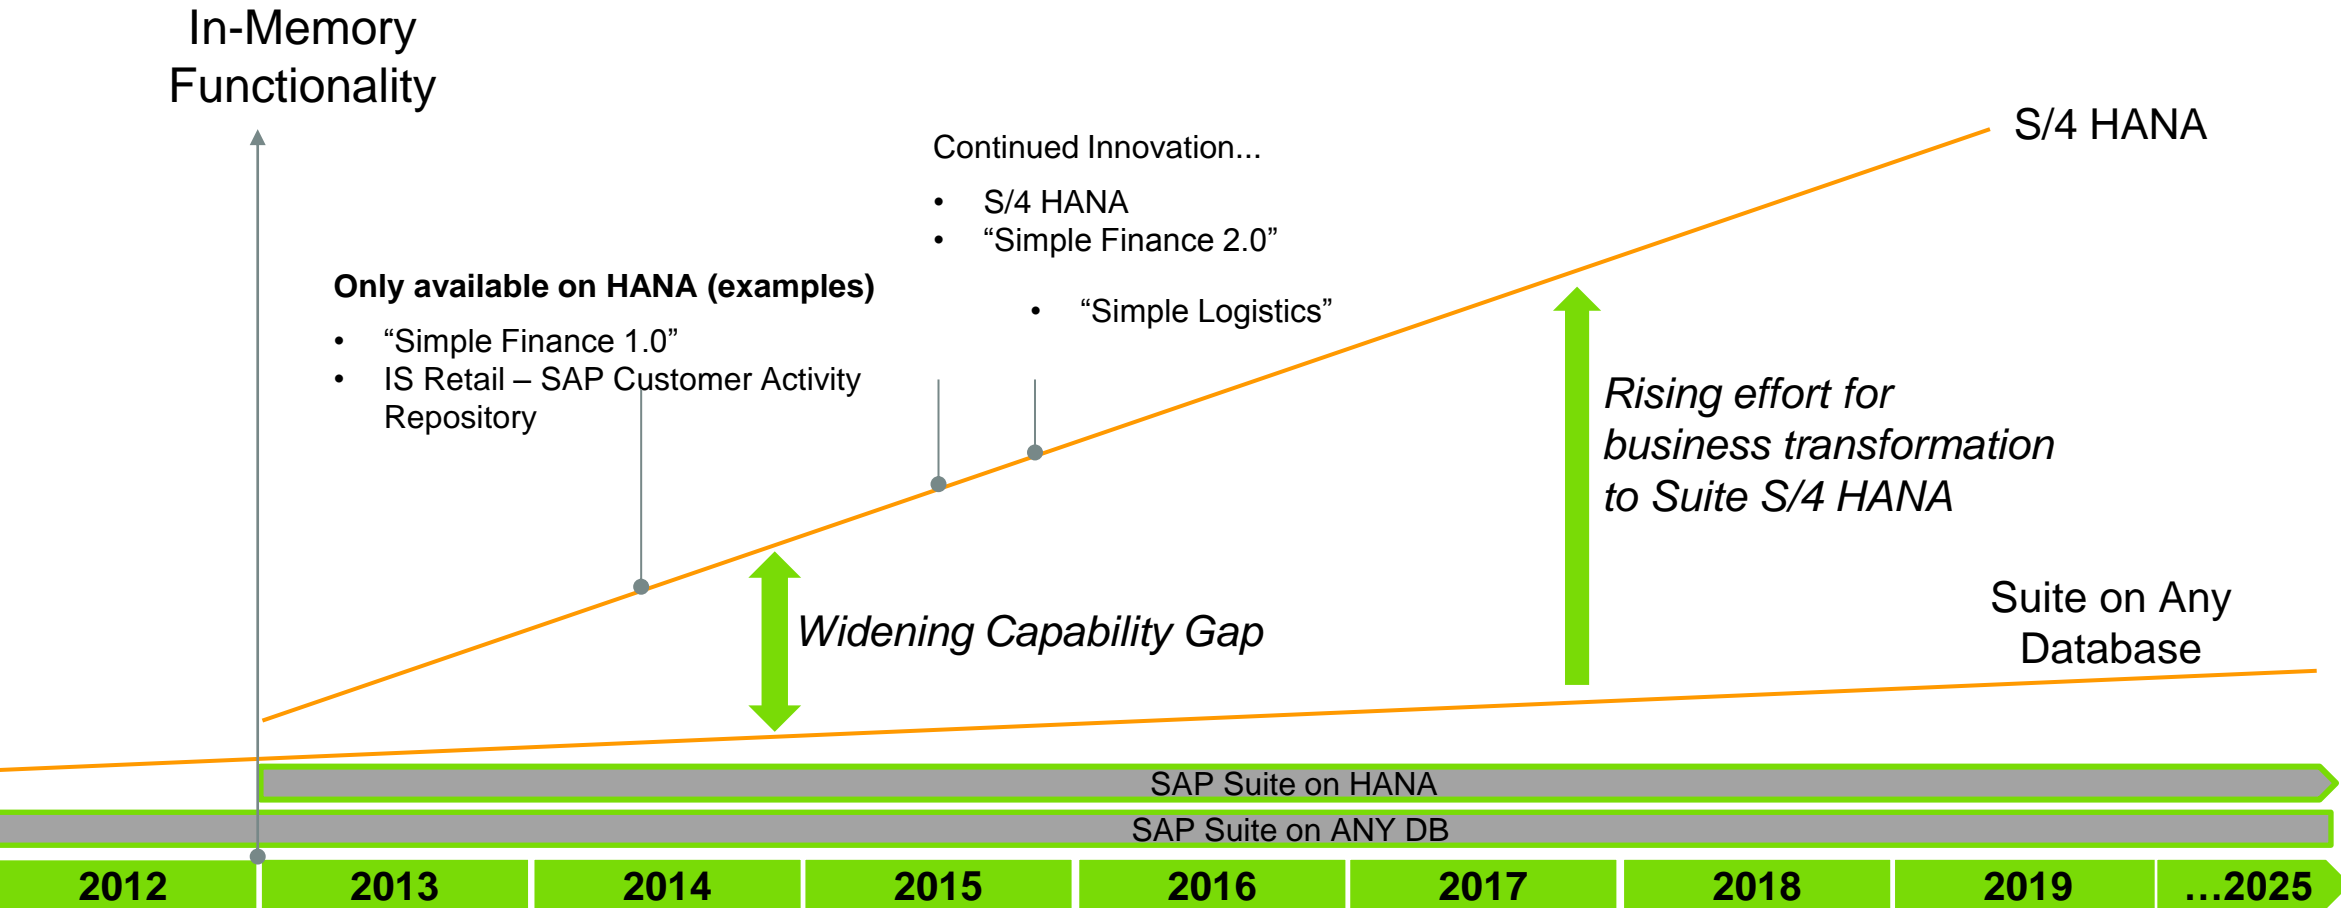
In-Memory Functionality

Continued Innovation...

• S/4 HANA
• “Simple Finance 2.0”

S/4 HANA

Only available on HANA (examples)

• “Simple Finance 1.0”
• IS Retail – SAP Customer Activity Repository

• “Simple Logistics”

Rising effort for business transformation to Suite S/4 HANA

Widening Capability Gap

Suite on Any Database

SAP Suite on HANA

SAP Suite on ANY DB

| 2012 | 2013 | 2014 | 2015 | 2016 | 2017 | 2018 | 2019 | ...2025 |
|---|---|---|---|---|---|---|---|---|